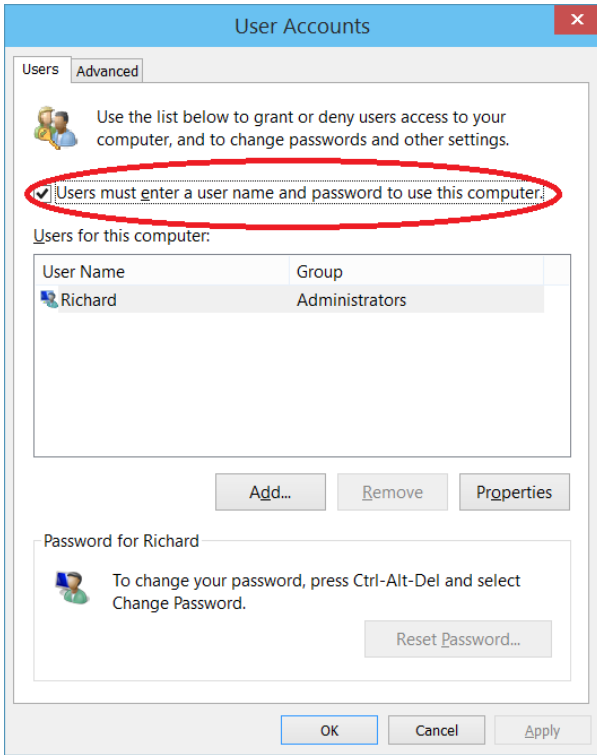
User Accounts

Users | Advanced

Use the list below to grant or deny users access to your computer, and to change passwords and other settings.

Users must enter a user name and password to use this computer.

Users for this computer:

| User Name | Group |
|---|---|
| Richard | Administrators |

Add... | Remove | Properties

Password for Richard

To change your password, press Ctrl-Alt-Del and select Change Password.

Reset Password...

OK | Cancel | Apply